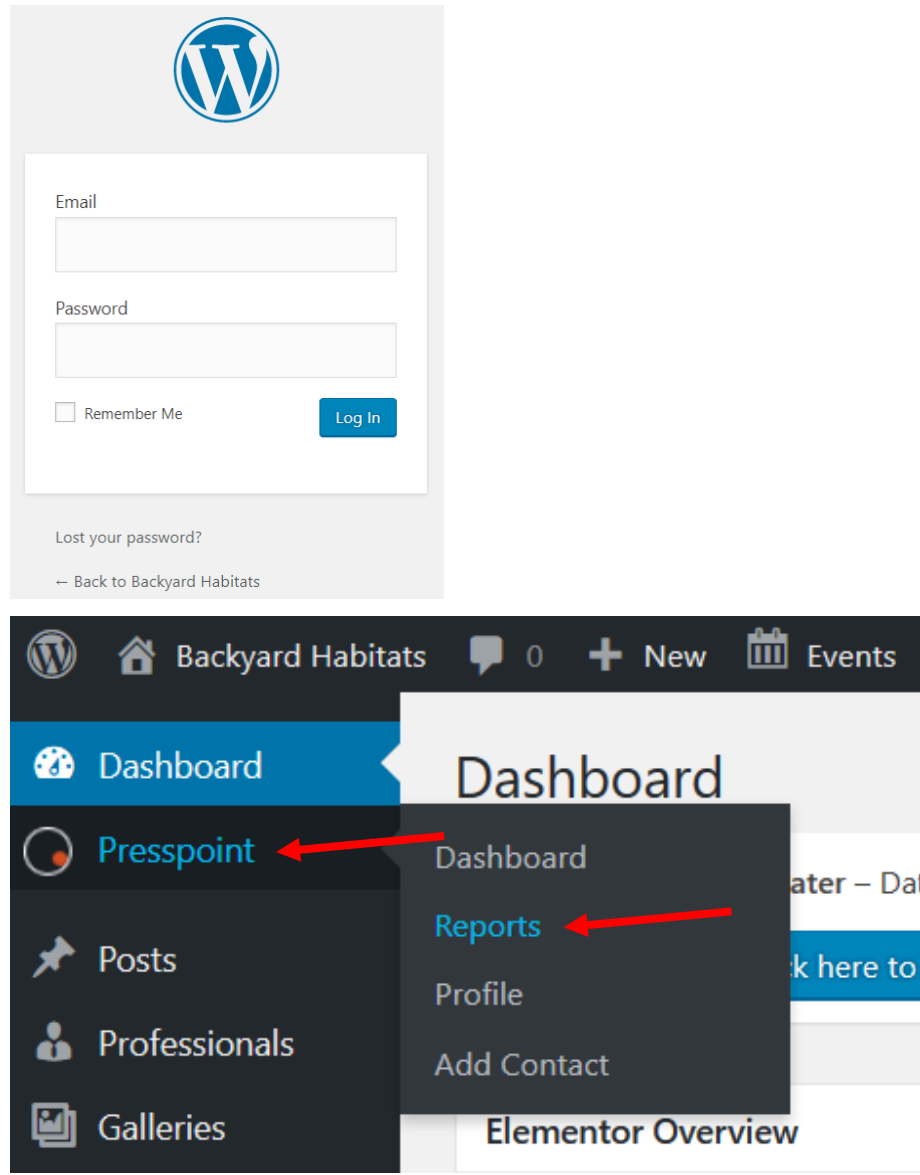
Email

Password

Remember Me

Log In

Lost your password?

← Back to Backyard Habitats

Backyard Habitats 0 New Events

Dashboard

Presspoint

Posts

Professionals

Galleries

Dashboard

Dashboard

Reports

Profile

Add Contact

ater – Dat

k here to

Elementor Overview